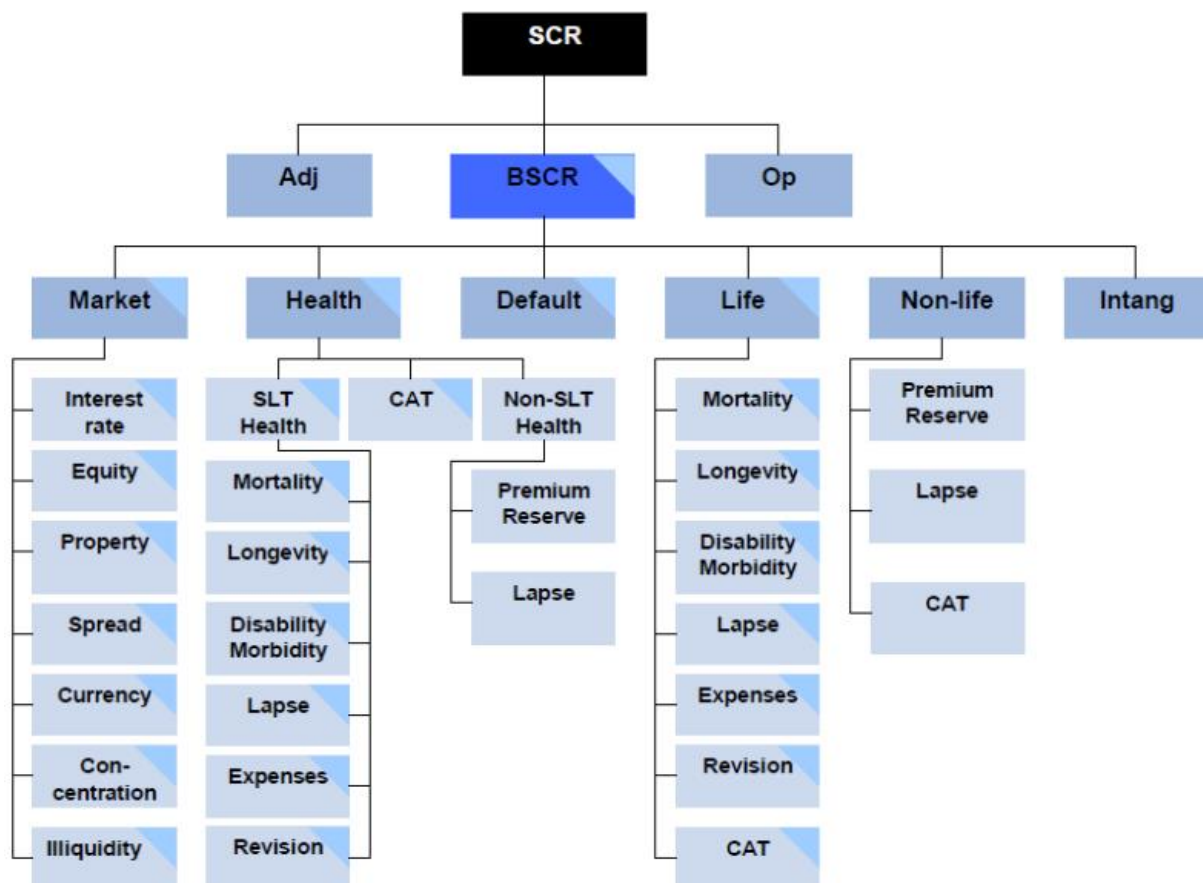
SCR

Adj

BSCR

Op

Market

Health

Default

Life

Non-life

Intang

Interest rate

Equity

Property

Spread

Currency

Concentration

Illiquidity

SLT Health

CAT

Non-SLT Health

Mortality

Longevity

Disability Morbidity

Lapse

Expenses

Revision

Premium Reserve

Lapse

Mortality

Longevity

Disability Morbidity

Lapse

Expenses

Revision

CAT

Premium Reserve

Lapse

CAT